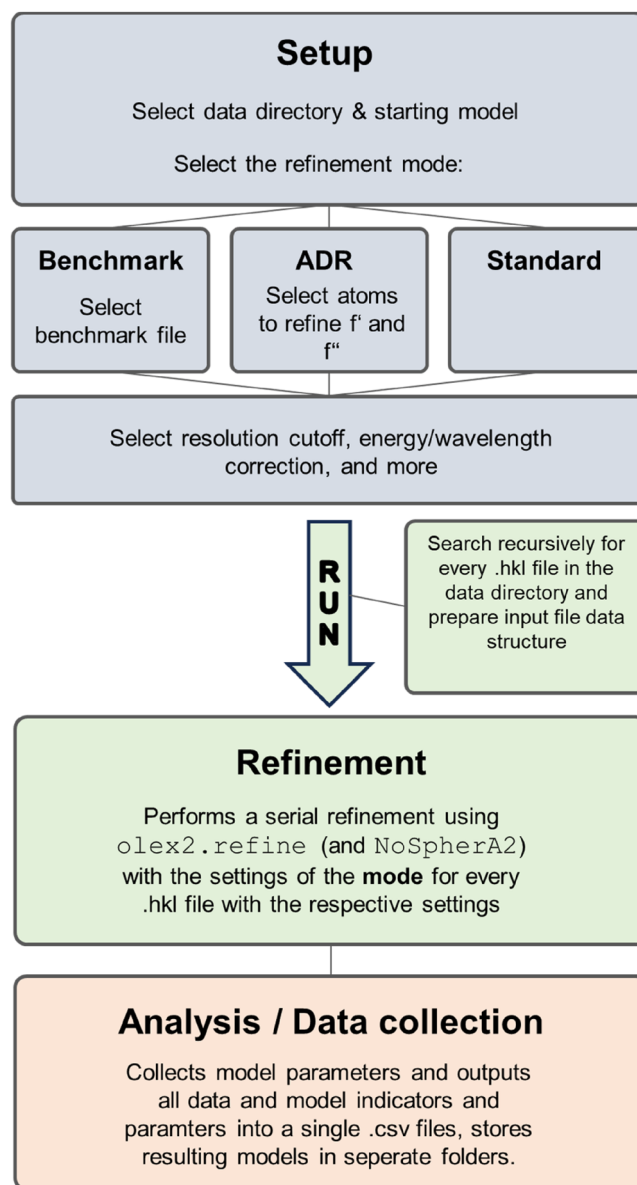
Setup

Select data directory & starting model

Select the refinement mode:

Benchmark

Select benchmark file

ADR

Select atoms to refine f' and f"

Standard

Select resolution cutoff, energy/wavelength correction, and more

RUN

Search recursively for every .hkl file in the data directory and prepare input file data structure

Refinement

Performs a serial refinement using olex2.refine (and NoSpherA2) with the settings of the **mode** for every .hkl file with the respective settings

Analysis / Data collection

Collects model parameters and outputs all data and model indicators and paramters into a single .csv files, stores resulting models in seperate folders.